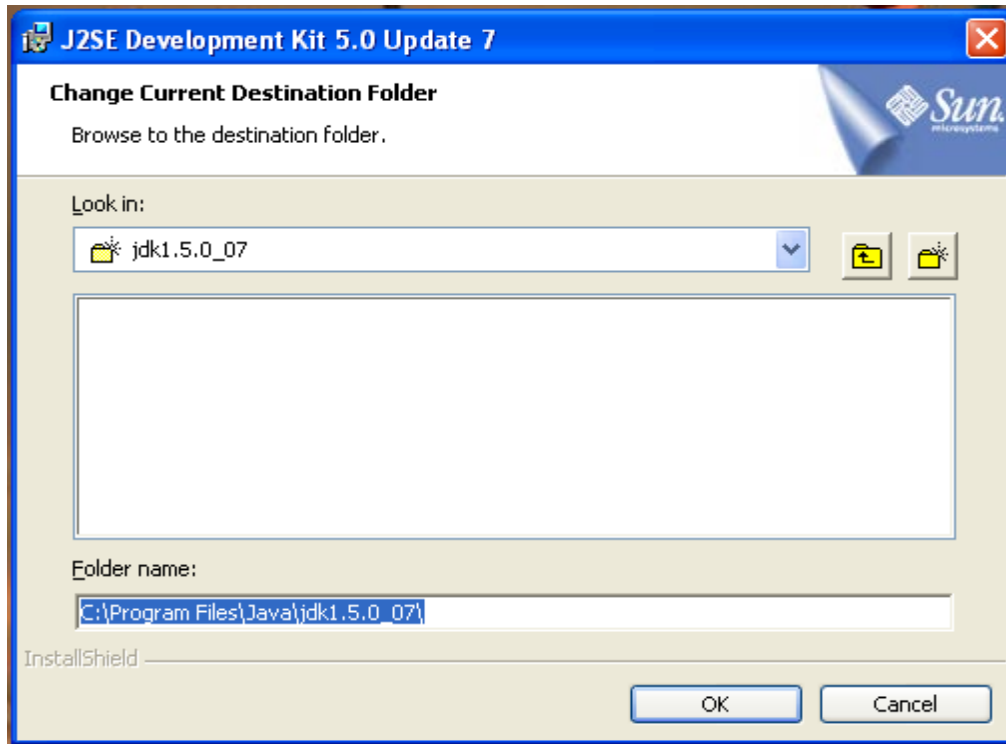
J2SE Development Kit 5.0 Update 7

Change Current Destination Folder

Browse to the destination folder.

Sun microsystems

Look in:

jdk1.5.0_07

Folder name:

C:\Program Files\Java\jdk1.5.0_07\

InstallShield

OK

Cancel